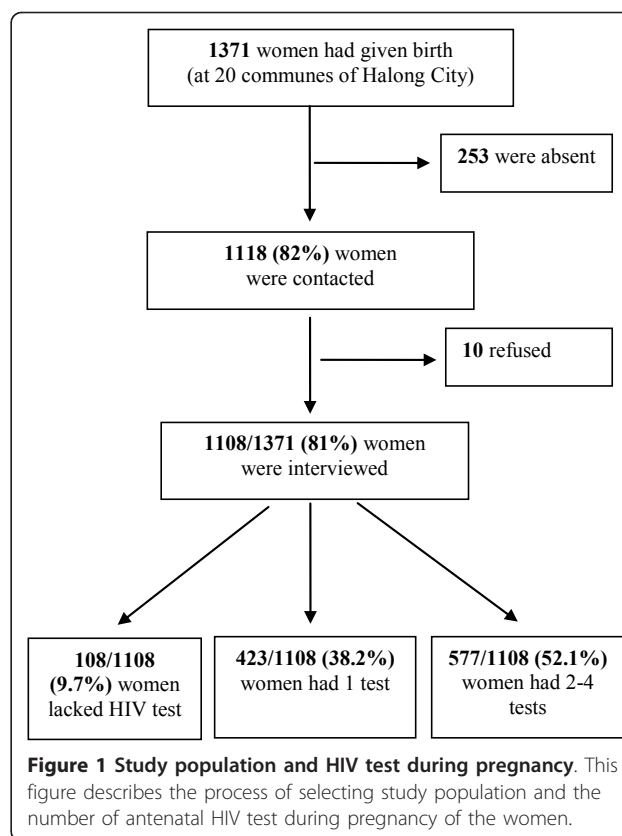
**1371** women had given birth (at 20 communes of Halong City)

**253** were absent

**1118 (82%)** women were contacted

**10** refused

**1108/1371 (81%)** women were interviewed

**108/1108 (9.7%)** women lacked HIV test

**423/1108 (38.2%)** women had 1 test

**577/1108 (52.1%)** women had 2-4 tests

**Figure 1 Study population and HIV test during pregnancy**. This figure describes the process of selecting study population and the number of antenatal HIV test during pregnancy of the women.